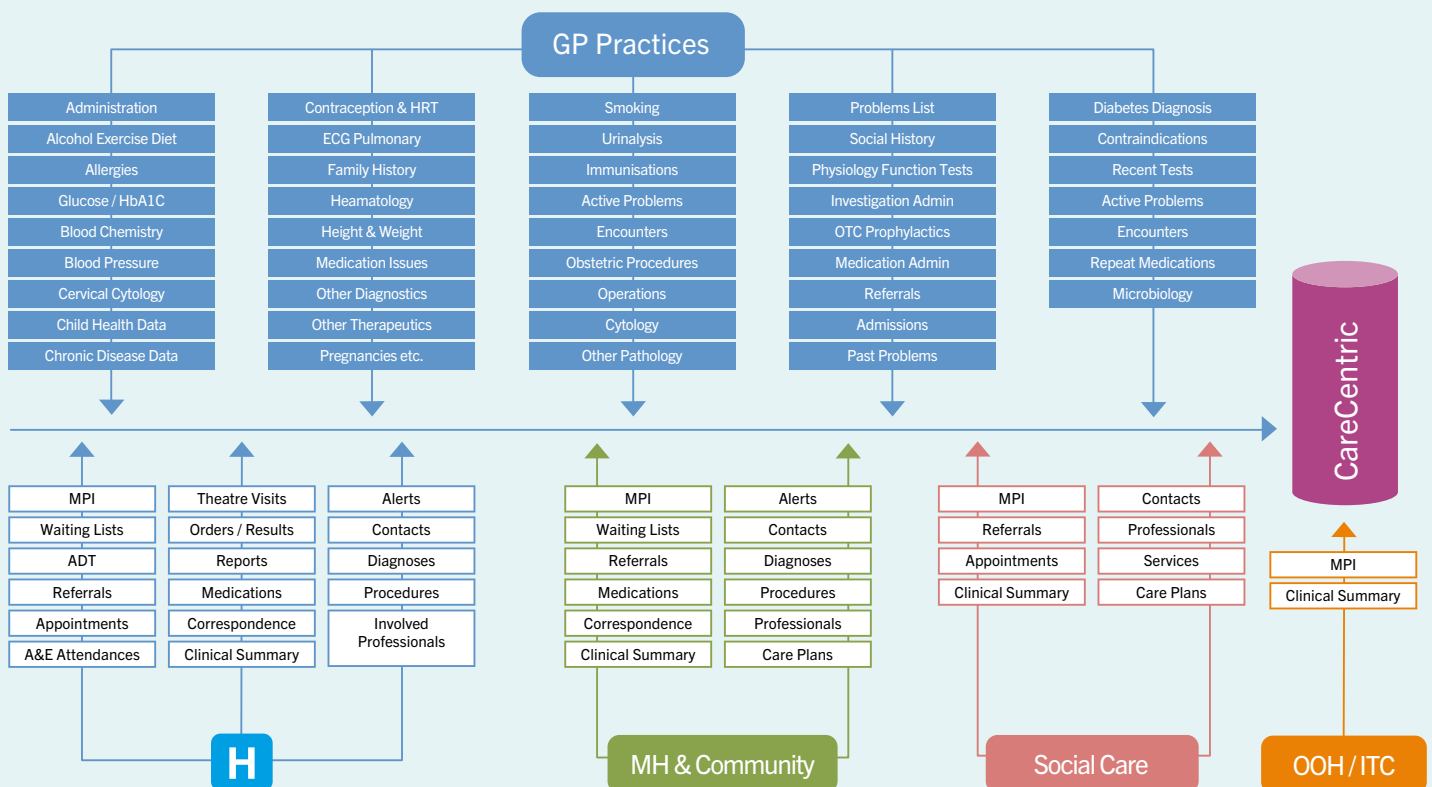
GP Practices

Administration
Alcohol Exercise Diet
Allergies
Glucose / HbA1C
Blood Chemistry
Blood Pressure
Cervical Cytology
Child Health Data
Chronic Disease Data

Contraception & HRT
ECG Pulmonary
Family History
Heamatology
Height & Weight
Medication Issues
Other Diagnostics
Other Therapeutics
Pregnancies etc.

Smoking
Urinalysis
Immunisations
Active Problems
Encounters
Obstetric Procedures
Operations
Cytology
Other Pathology

Problems List
Social History
Physiology Function Tests
Investigation Admin
OTC Prophylactics
Medication Admin
Referrals
Admissions
Past Problems

Diabetes Diagnosis
Contraindications
Recent Tests
Active Problems
Encounters
Repeat Medications
Microbiology

CareCentric

MPI
Waiting Lists
ADT
Referrals
Appointments
A&E Attendances

Theatre Visits
Orders / Results
Reports
Medications
Correspondence
Clinical Summary

Alerts
Contacts
Diagnoses
Procedures
Involved Professionals

H

MPI
Waiting Lists
Referrals
Medications
Correspondence
Clinical Summary

Alerts
Contacts
Diagnoses
Procedures
Professionals
Care Plans

MH & Community

MPI
Referrals
Appointments
Clinical Summary

Contacts
Professionals
Services
Care Plans

Social Care

MPI
Clinical Summary

OOH / ITC